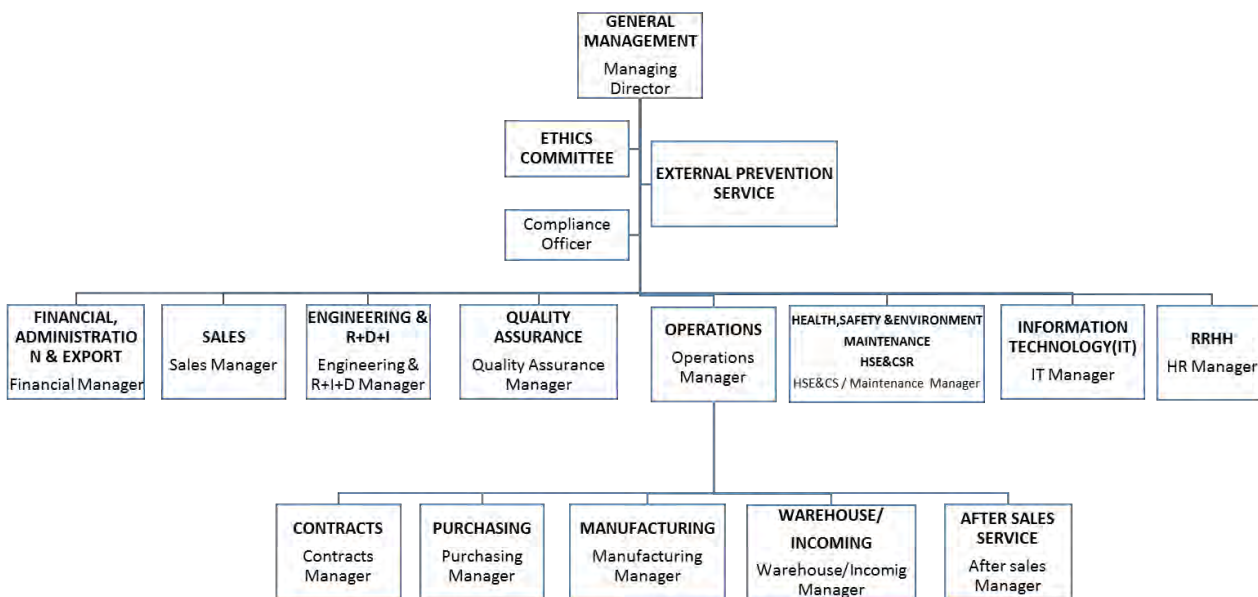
GENERAL MANAGEMENT
Managing Director

ETHICS COMMITTEE

EXTERNAL PREVENTION SERVICE

Compliance Officer

FINANCIAL, ADMINISTRATIO N & EXPORT
Financial Manager

SALES
Sales Manager

ENGINEERING & R+D+I
Engineering & R+I+D Manager

QUALITY ASSURANCE
Quality Assurance Manager

OPERATIONS
Operations Manager

HEALTH,SAFETY &ENVIRONMENT MAINTENANCE HSE&CSR
HSE&CS / Maintenance Manager

INFORMATION TECHNOLOGY(IT)
IT Manager

RRHH
HR Manager

CONTRACTS
Contracts Manager

PURCHASING
Purchasing Manager

MANUFACTURING
Manufacturing Manager

WAREHOUSE/ INCOMING
Warehouse/Incomig Manager

AFTER SALES SERVICE
After sales Manager